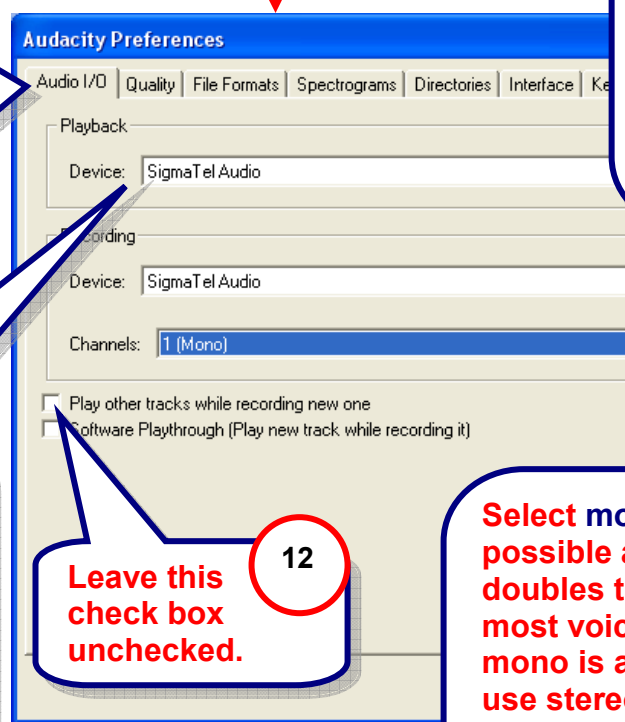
Audacity Preferences

Audio I/O | Quality | File Formats | Spectrograms | Directories | Interface | Ke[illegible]

Playback

Device: SigmaTel Audio

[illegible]cording

Device: SigmaTel Audio

Channels: 1 (Mono)

Play other tracks while recording new one

Software Playthrough (Play new track while recording it)

12

Leave this check box unchecked.

Select mo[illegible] possible a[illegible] doubles t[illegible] most voic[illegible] mono is a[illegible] use stere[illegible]